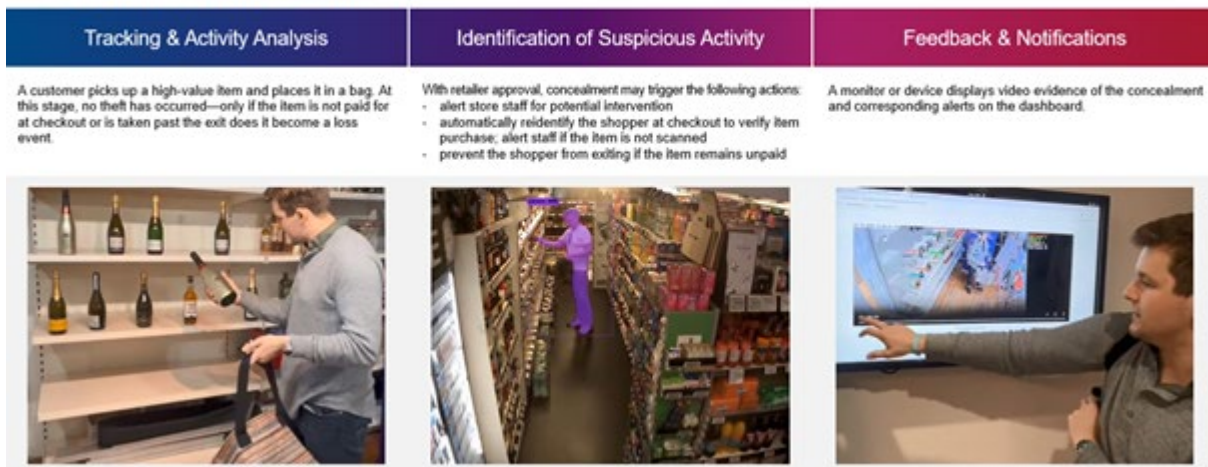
Tracking & Activity Analysis

A customer picks up a high-value item and places it in a bag. At this stage, no theft has occurred—only if the item is not paid for at checkout or is taken past the exit does it become a loss event.

Identification of Suspicious Activity

With retailer approval, concealment may trigger the following actions:
- alert store staff for potential intervention
- automatically reidentify the shopper at checkout to verify item purchase; alert staff if the item is not scanned
- prevent the shopper from exiting if the item remains unpaid

Feedback & Notifications

A monitor or device displays video evidence of the concealment and corresponding alerts on the dashboard.